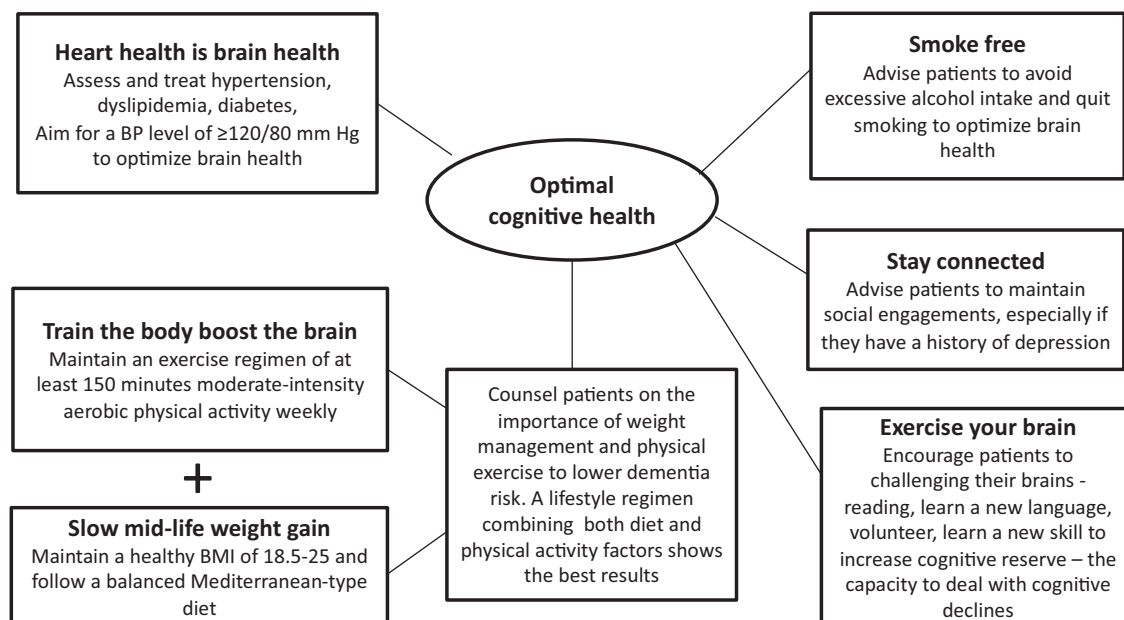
**Heart health is brain health**
Assess and treat hypertension, dyslipidemia, diabetes,
Aim for a BP level of ≥120/80 mm Hg to optimize brain health

**Smoke free**
Advise patients to avoid excessive alcohol intake and quit smoking to optimize brain health

**Optimal cognitive health**

**Stay connected**
Advise patients to maintain social engagements, especially if they have a history of depression

**Train the body boost the brain**
Maintain an exercise regimen of at least 150 minutes moderate-intensity aerobic physical activity weekly

+

**Slow mid-life weight gain**
Maintain a healthy BMI of 18.5-25 and follow a balanced Mediterranean-type diet

Counsel patients on the importance of weight management and physical exercise to lower dementia risk. A lifestyle regimen combining both diet and physical activity factors shows the best results

**Exercise your brain**
Encourage patients to challenging their brains - reading, learn a new language, volunteer, learn a new skill to increase cognitive reserve – the capacity to deal with cognitive declines